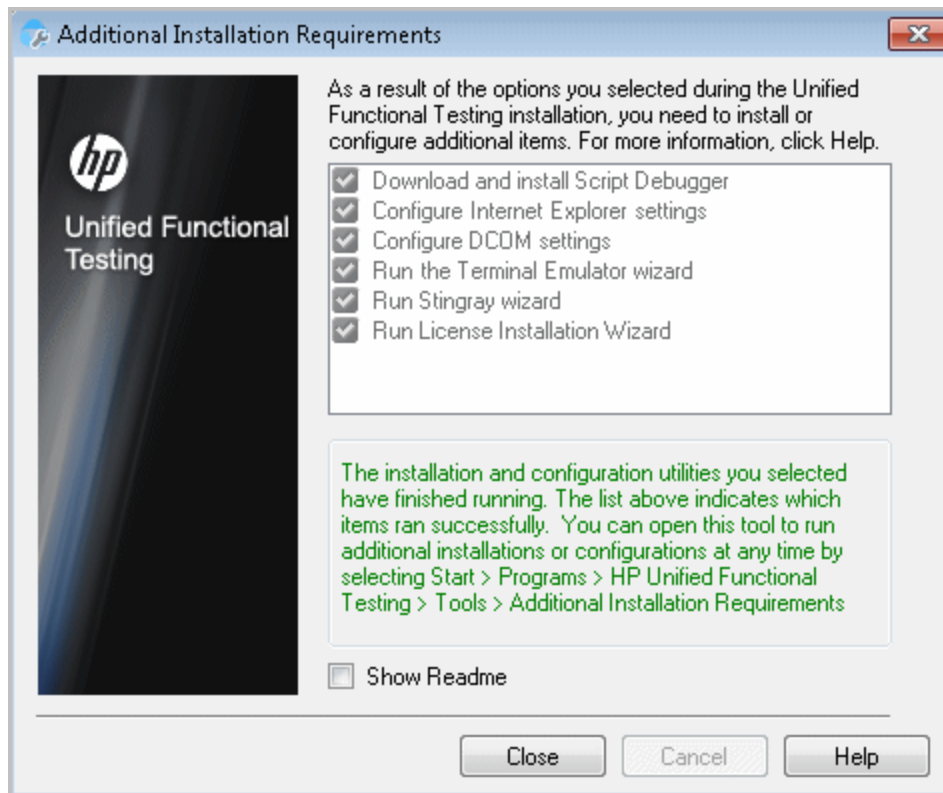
Additional Installation Requirements

hp

Unified Functional Testing

As a result of the options you selected during the Unified Functional Testing installation, you need to install or configure additional items. For more information, click Help.

Download and install Script Debugger
Configure Internet Explorer settings
Configure DCOM settings
Run the Terminal Emulator wizard
Run Stingray wizard
Run License Installation Wizard

The installation and configuration utilities you selected have finished running. The list above indicates which items ran successfully. You can open this tool to run additional installations or configurations at any time by selecting Start > Programs > HP Unified Functional Testing > Tools > Additional Installation Requirements

Show Readme

Close
Cancel
Help